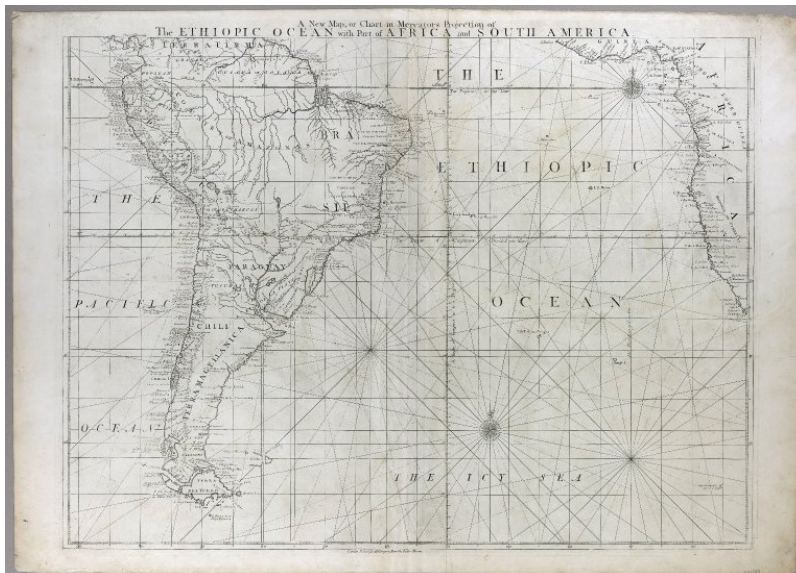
A New Map, or Chart in Mercators Projection of
The ETHIOPIC OCEAN with Part of AFRICA and SOUTH AMERICA

TERRA FIRMA

AMAZONES

BRA

SIL

PARAGUAY

CHILI

TERRA MAGELLANICA

THE

PACIFIC

OCEAN

THE

ETHIOPIC

OCEAN

THE ICY SEA

AFRICA

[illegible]